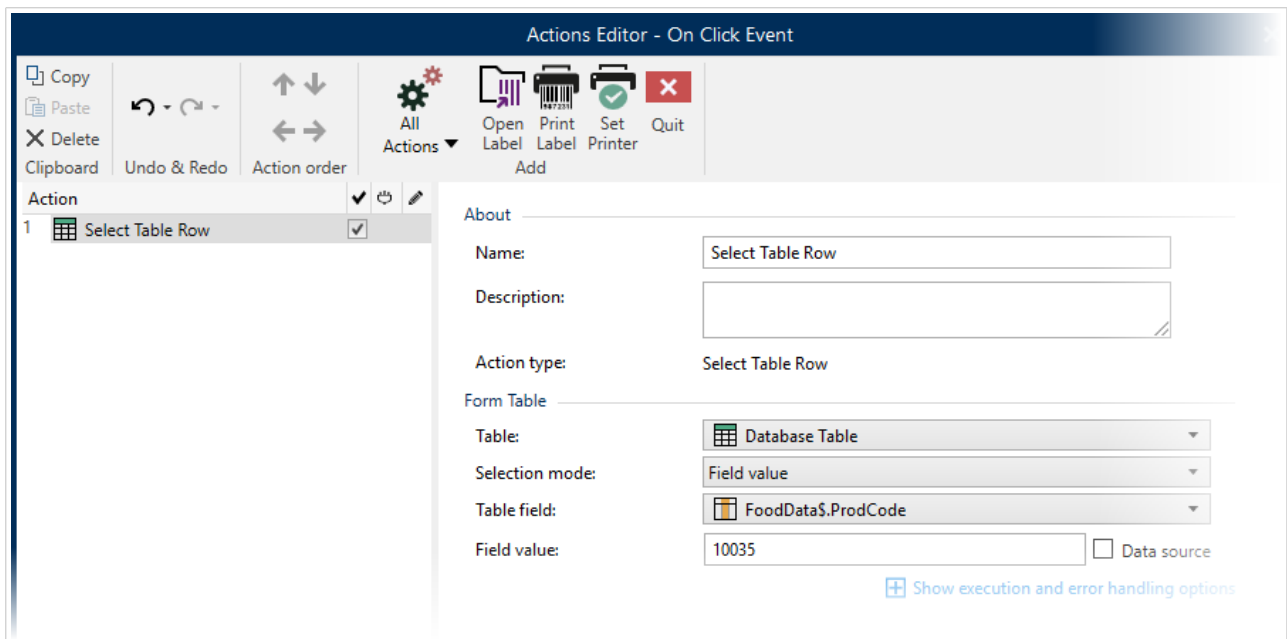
Actions Editor - On Click Event

Copy
Paste
Delete
Clipboard

Undo & Redo

Action order

All Actions

Open Label

Print Label

Set Printer

Quit

Add

Action

1 Select Table Row

About

Name: Select Table Row

Description:

Action type: Select Table Row

Form Table

Table: Database Table

Selection mode: Field value

Table field: FoodData$.ProdCode

Field value: 10035

Data source

Show execution and error handling options